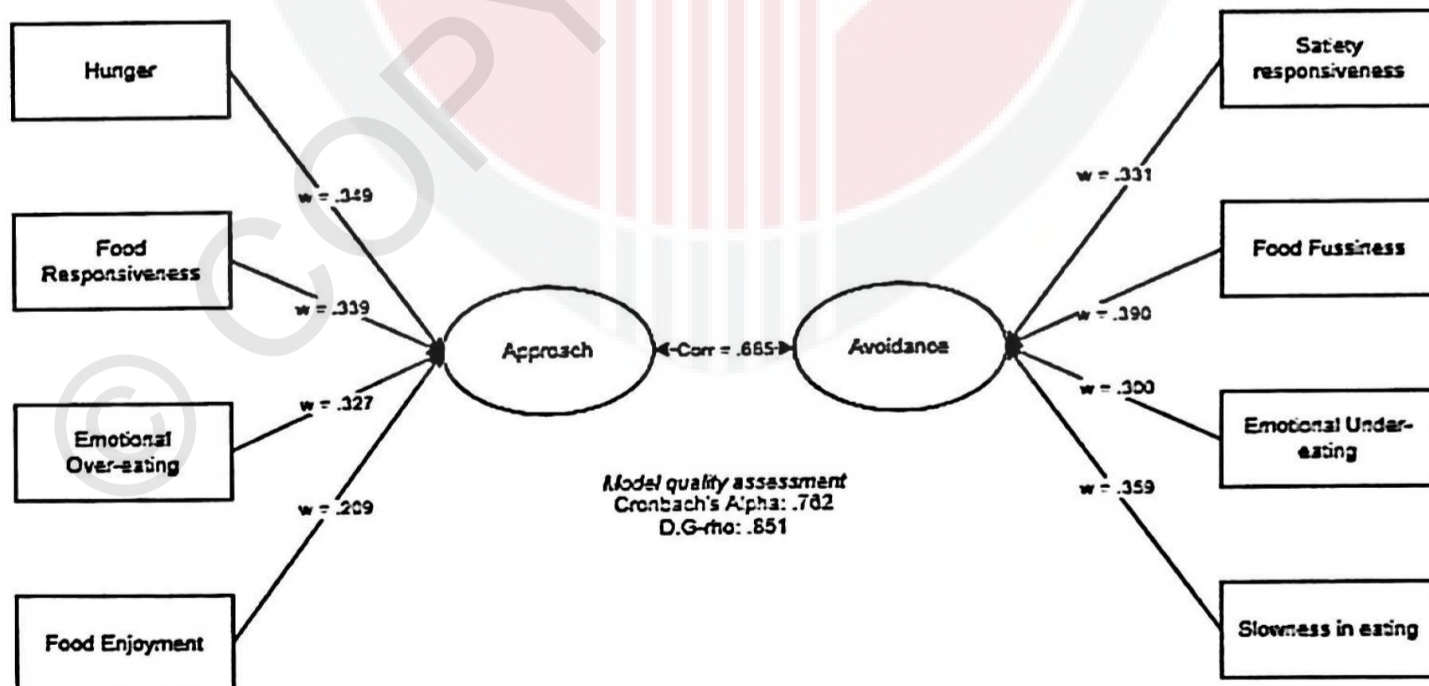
Hunger

w = .349

Food Responsiveness

w = .339

Emotional Over-eating

w = .327

w = .209

Food Enjoyment

Approach

Corr = .665

Avoidance

Satiety responsiveness

w = .331

Food Fussiness

w = .390

w = .300

Emotional Under-eating

w = .359

Slowness in eating

*Model quality assessment*
Cronbach's Alpha: .782
D.G-rho: .851

© COPY